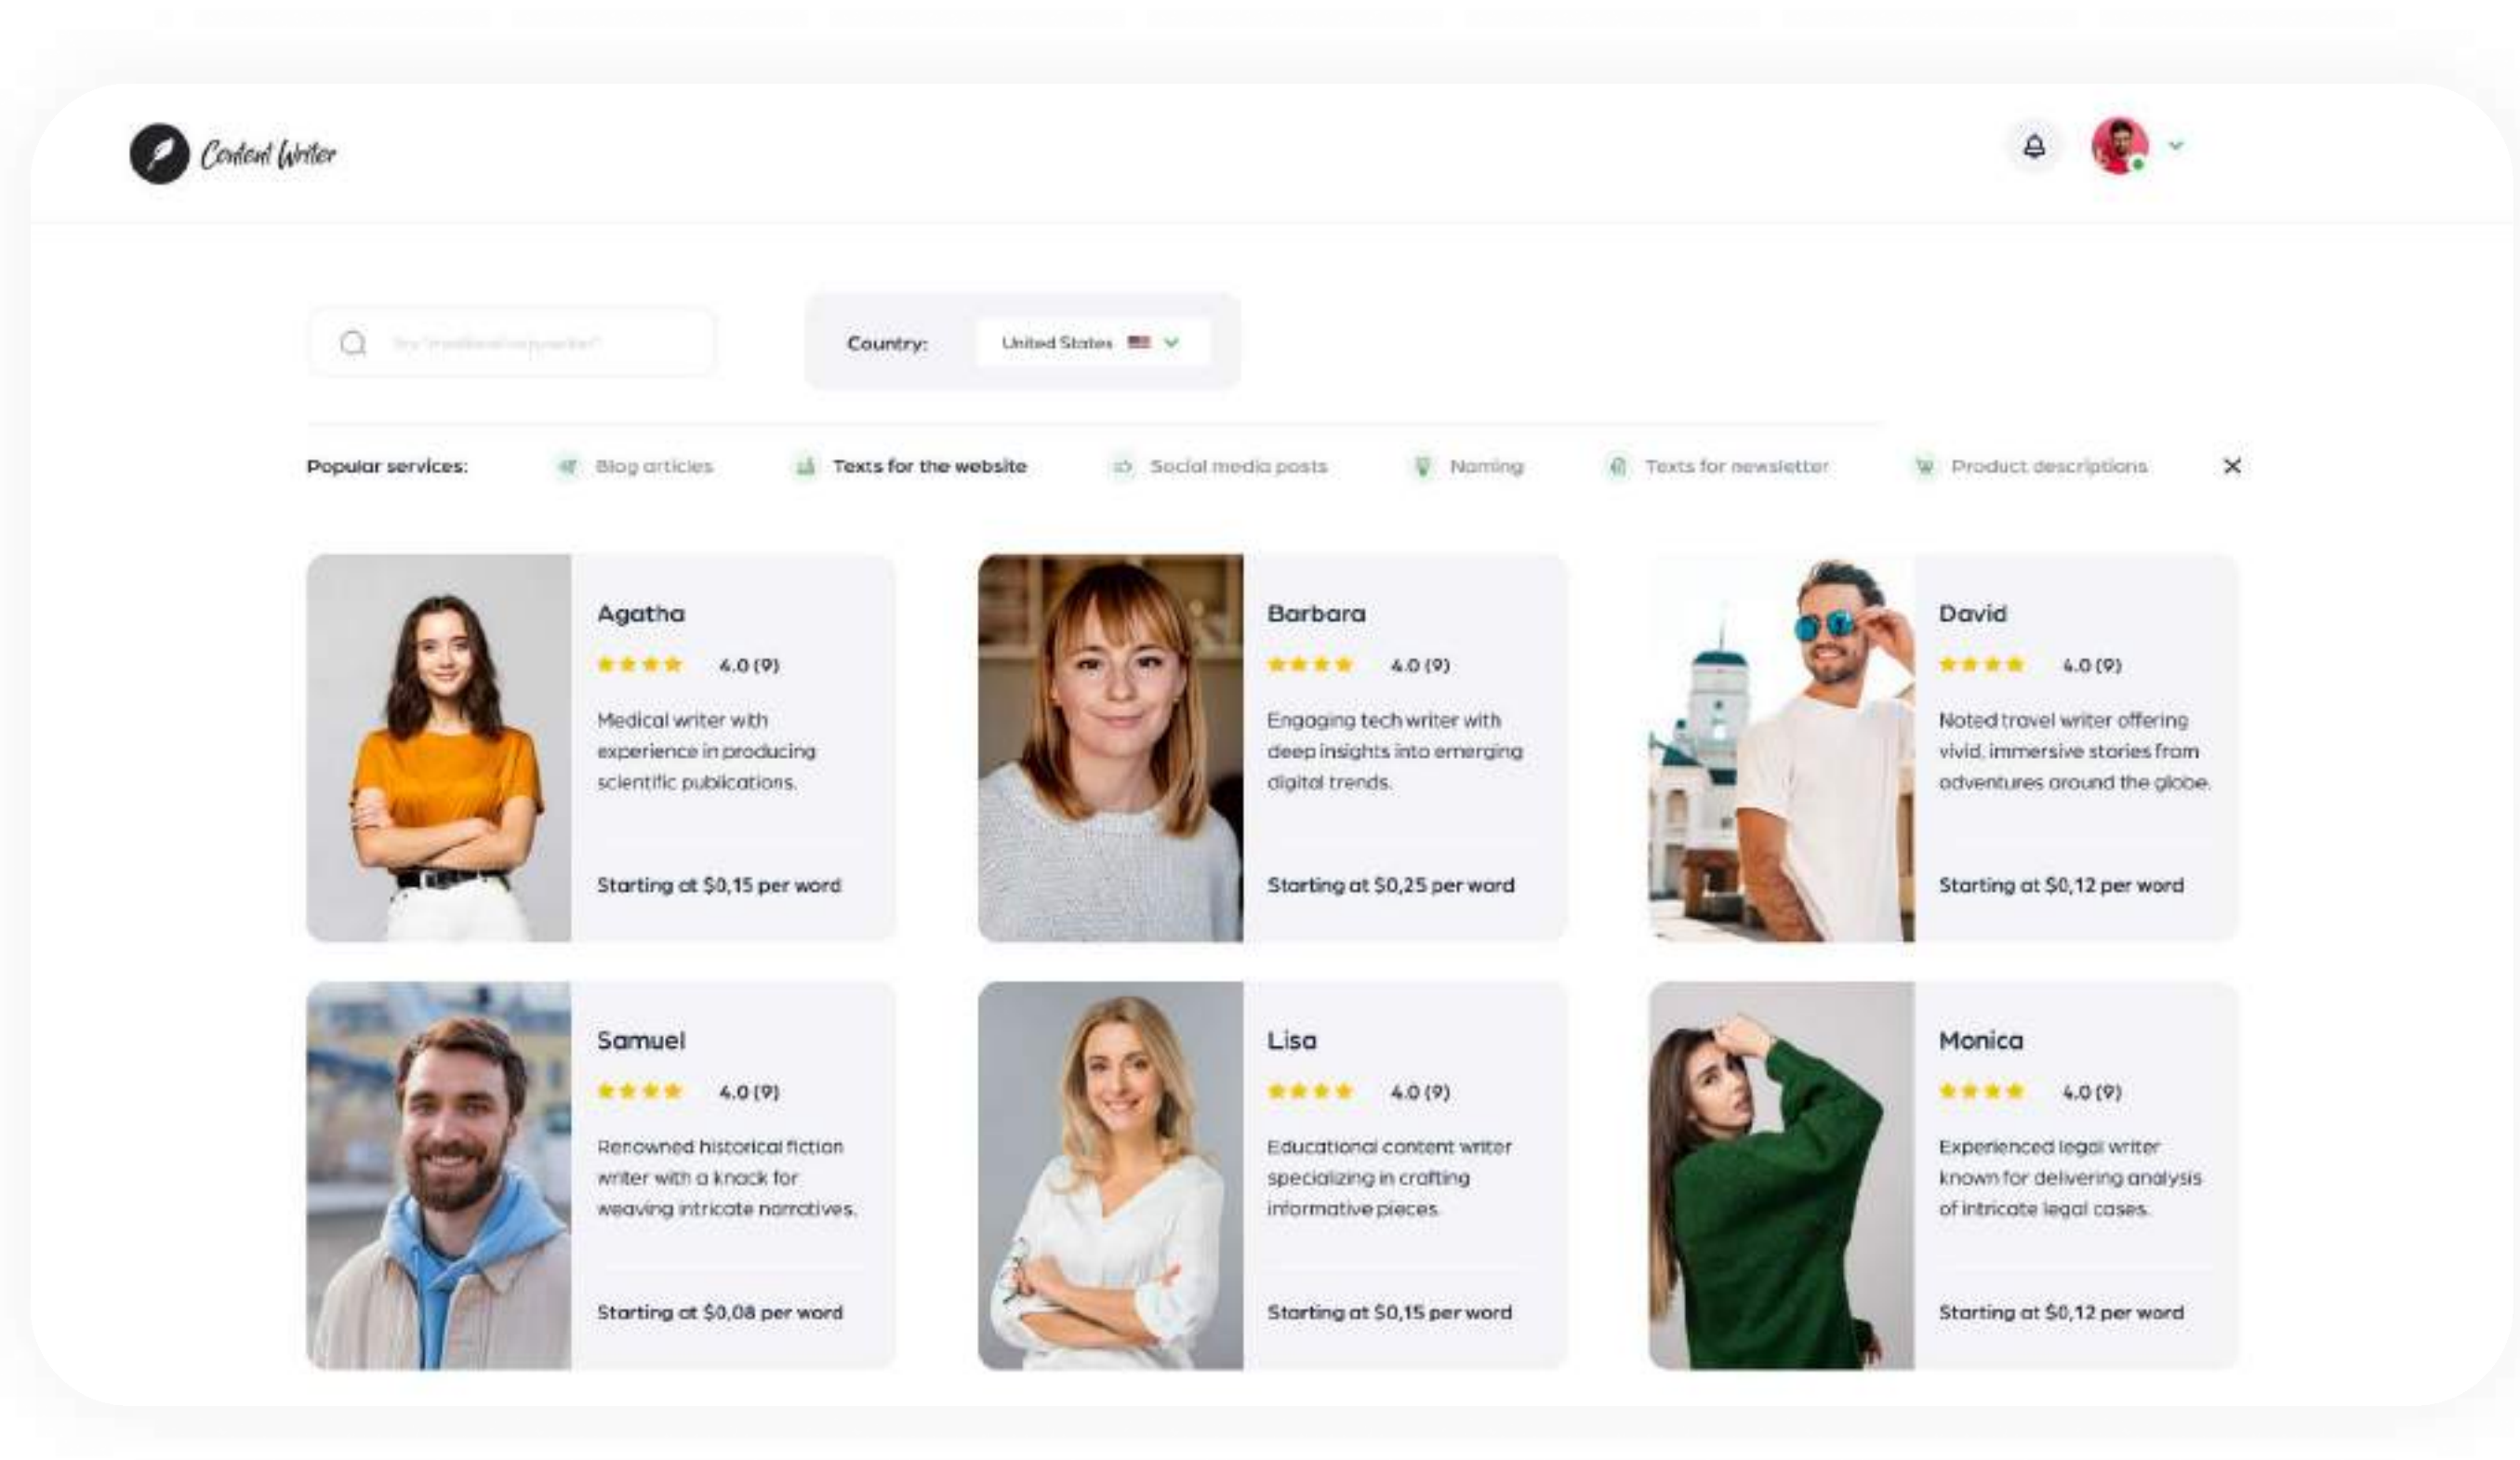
Content Writer

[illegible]

Country: United States

Popular services: Blog articles Texts for the website Social media posts Naming Texts for newsletter Product descriptions ×

Agatha
4.0 (9)
Medical writer with experience in producing scientific publications.
Starting at $0,15 per word

Barbara
4.0 (9)
Engaging tech writer with deep insights into emerging digital trends.
Starting at $0,25 per word

David
4.0 (9)
Noted travel writer offering vivid, immersive stories from adventures around the globe.
Starting at $0,12 per word

Samuel
4.0 (9)
Renowned historical fiction writer with a knack for weaving intricate narratives.
Starting at $0,08 per word

Lisa
4.0 (9)
Educational content writer specializing in crafting informative pieces.
Starting at $0,15 per word

Monica
4.0 (9)
Experienced legal writer known for delivering analysis of intricate legal cases.
Starting at $0,12 per word